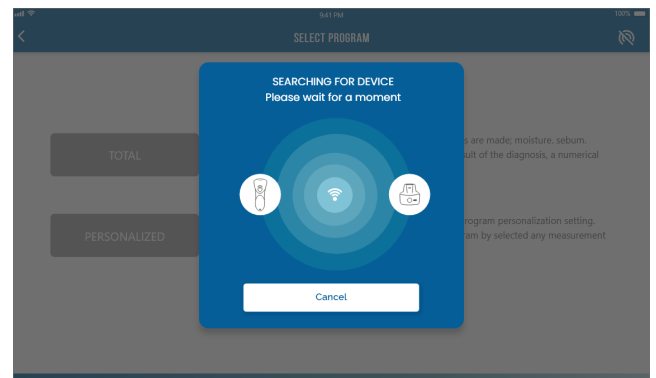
9:41 PM

100%

SELECT PROGRAM

TOTAL

s are made; moisture, sebum, ult of the diagnosis, a numerical

PERSONALIZED

rogram personalization setting, ram by selected any measurement

SEARCHING FOR DEVICE
Please wait for a moment

Cancel